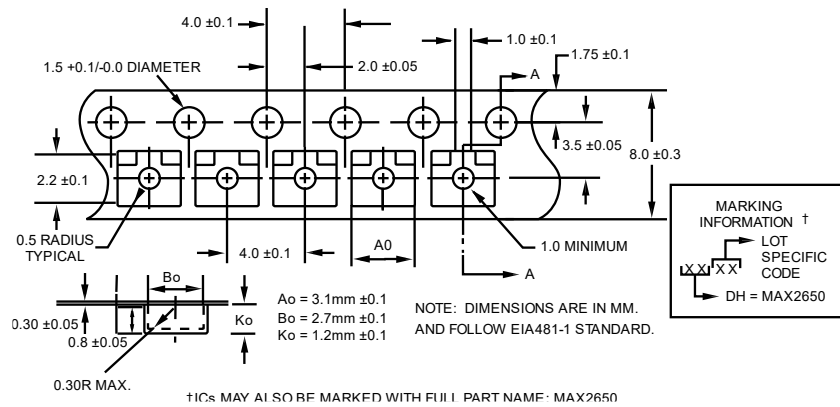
4.0 ±0.1

1.0 ±0.1

1.75 ±0.1

1.5 +0.1/-0.0 DIAMETER

2.0 ±0.05

A

3.5 ±0.05

8.0 ±0.3

2.2 ±0.1

MARKING INFORMATION †

LOT SPECIFIC CODE

XX XX

DH = MAX2650

0.5 RADIUS TYPICAL

4.0 ±0.1

A0

1.0 MINIMUM

A

Bo

0.30 ±0.05

0.8 ±0.05

Ko

Ao = 3.1mm ±0.1
Bo = 2.7mm ±0.1
Ko = 1.2mm ±0.1

NOTE: DIMENSIONS ARE IN MM.
AND FOLLOW EIA481-1 STANDARD.

0.30R MAX.

†ICs MAY ALSO BE MARKED WITH FULL PART NAME: MAX2650